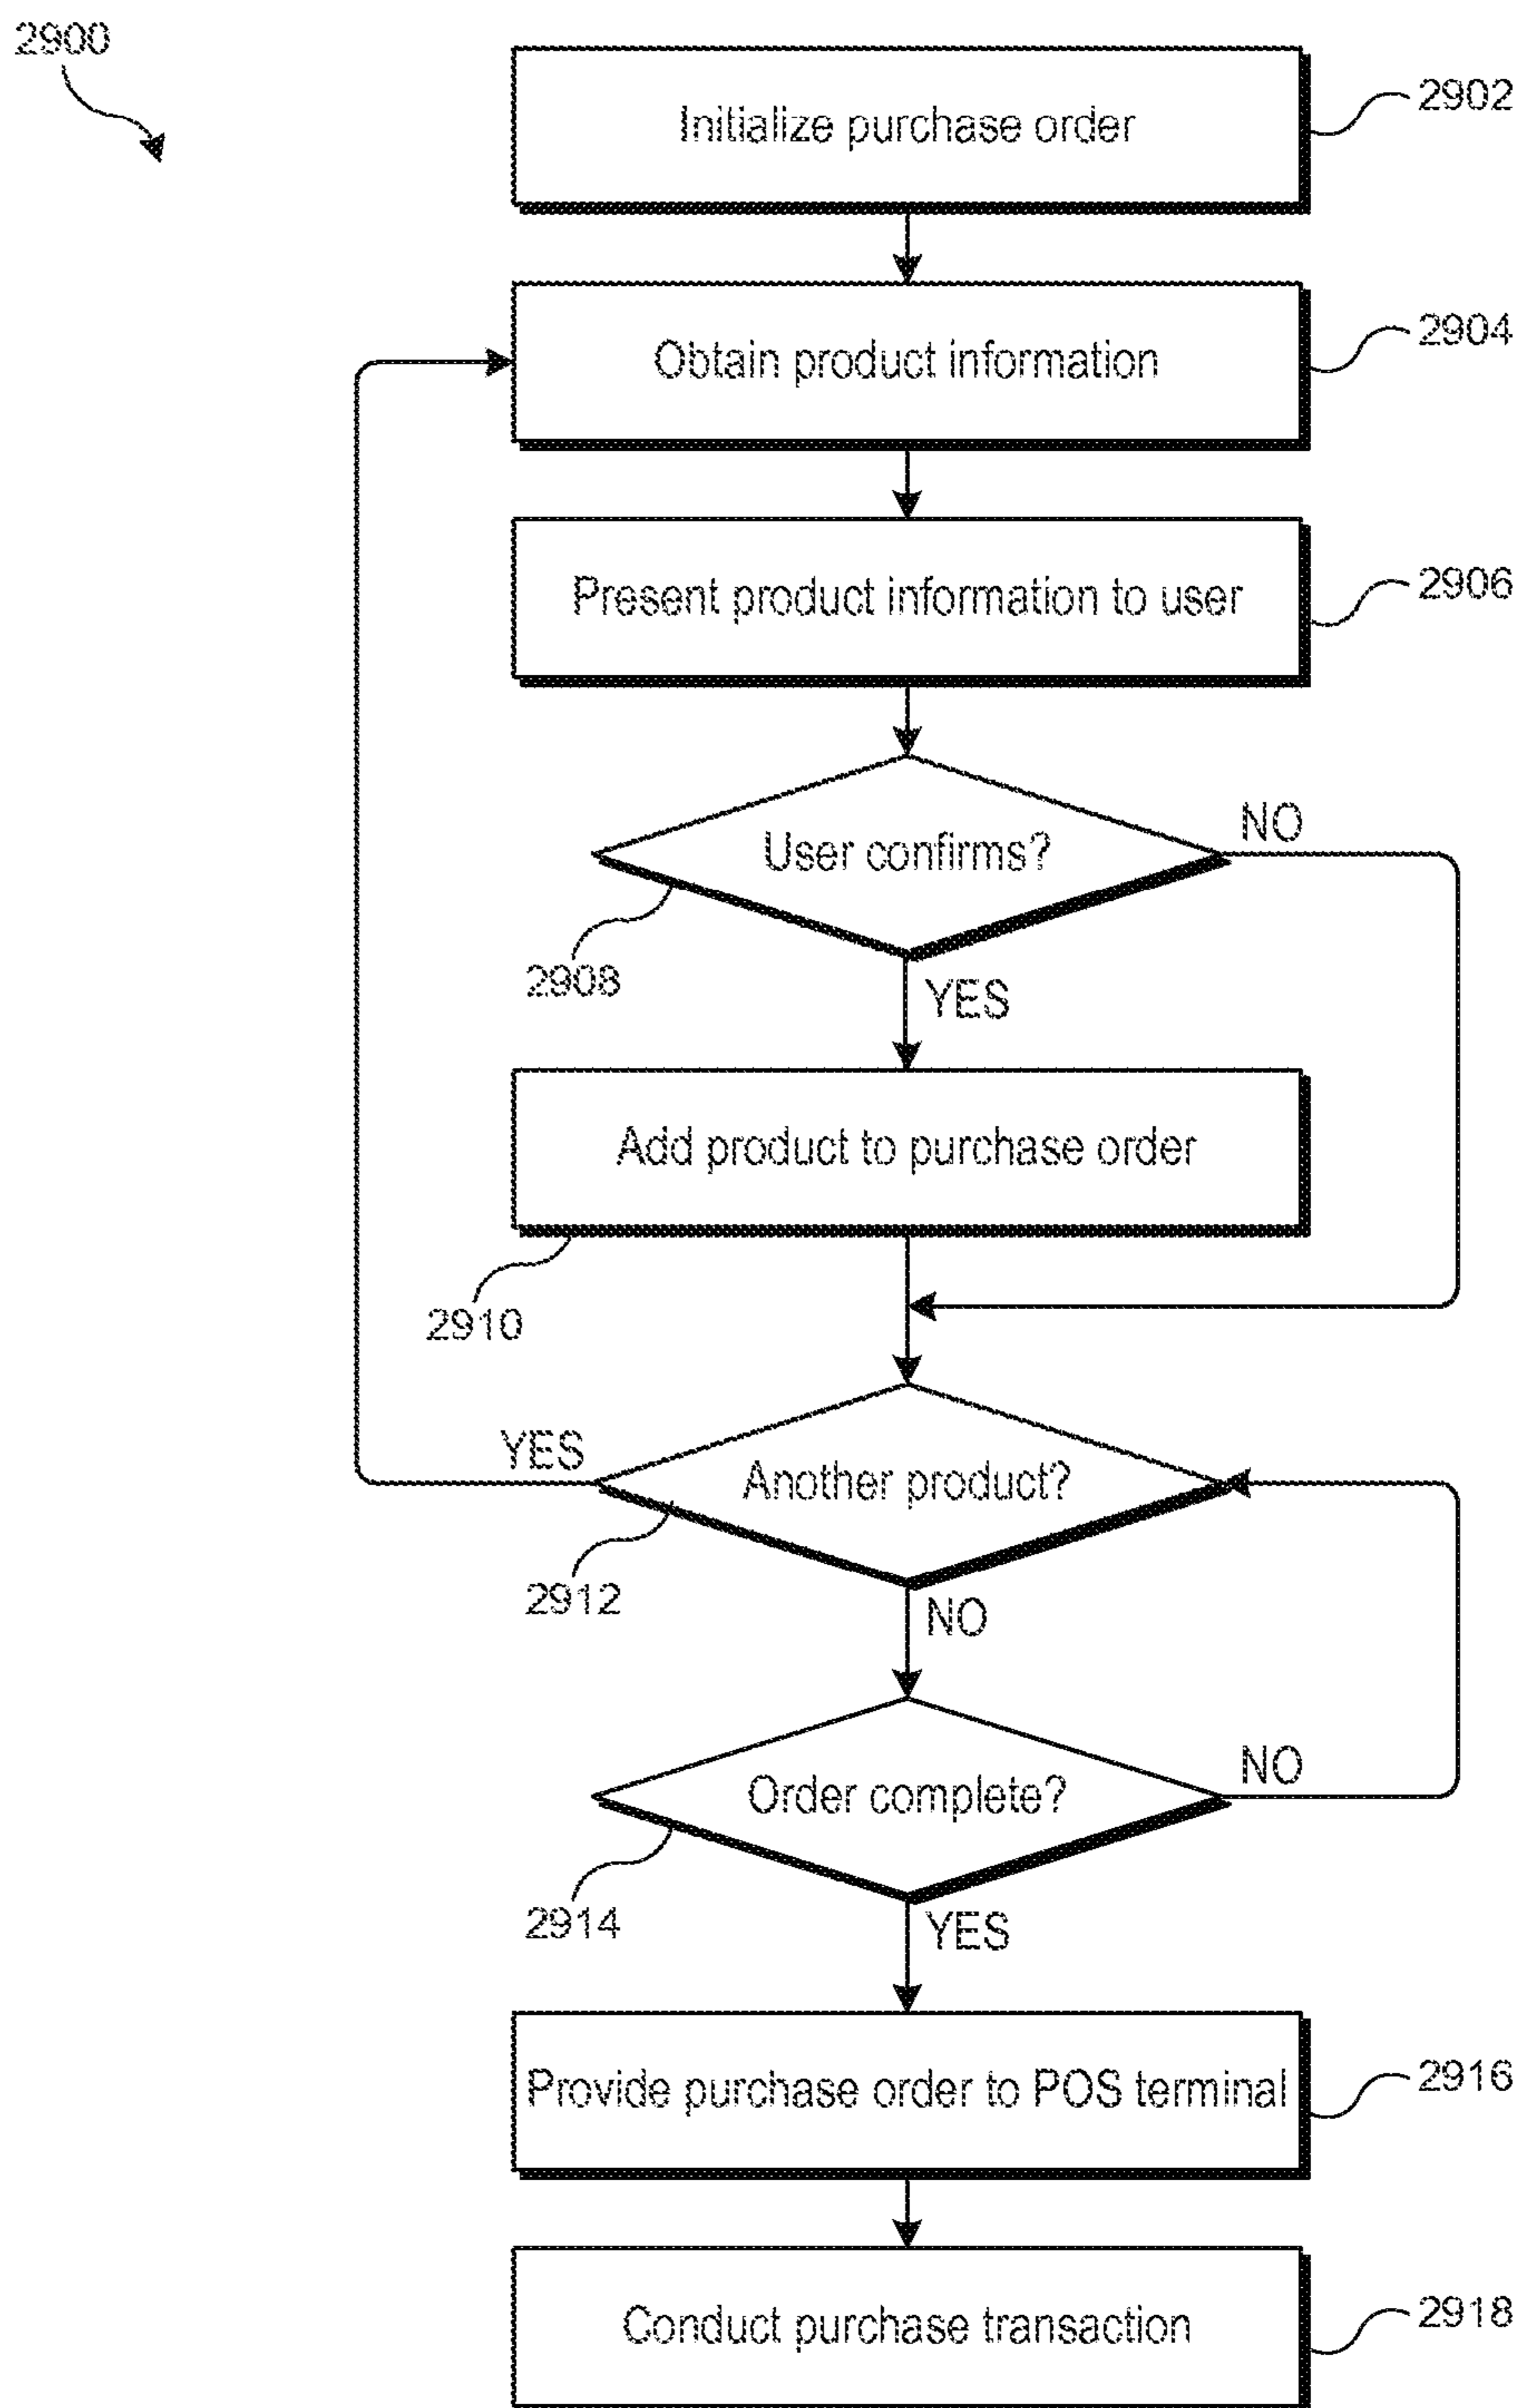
2900

Initialize purchase order

2902

Obtain product information

2904

Present product information to user

2906

User confirms?

NO

2908

YES

Add product to purchase order

2910

YES

Another product?

2912

NO

Order complete?

NO

2914

YES

Provide purchase order to POS terminal

2916

Conduct purchase transaction

2918